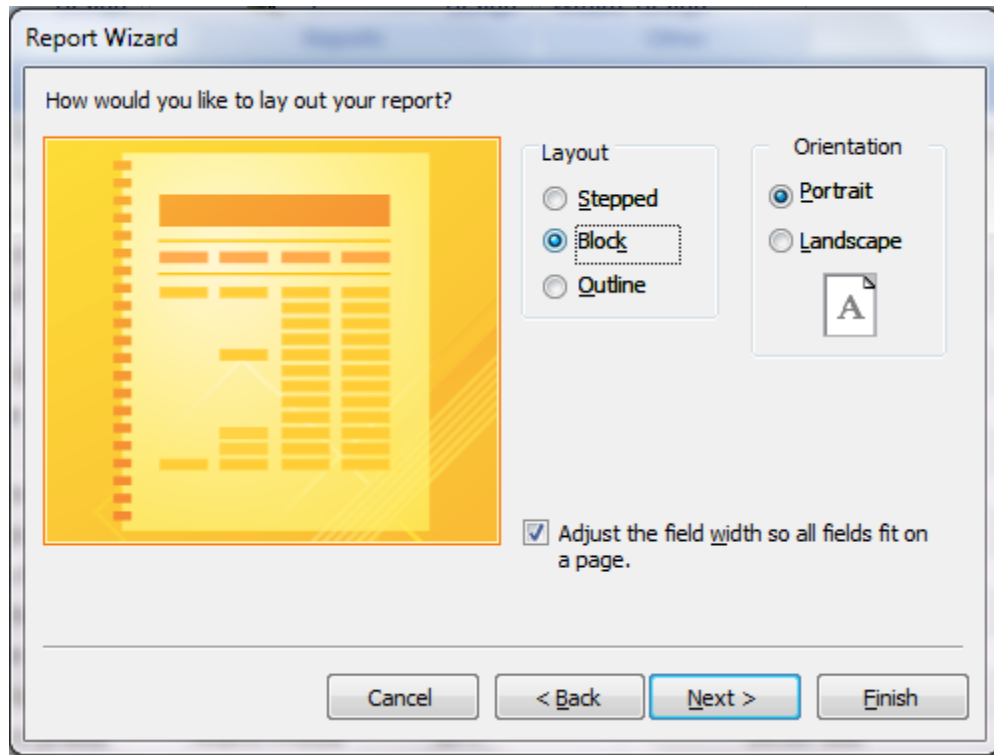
Report Wizard

How would you like to lay out your report?

Layout
Stepped
Block
Outline

Orientation
Portrait
Landscape
A

Adjust the field width so all fields fit on a page.

Cancel
< Back
Next >
Finish